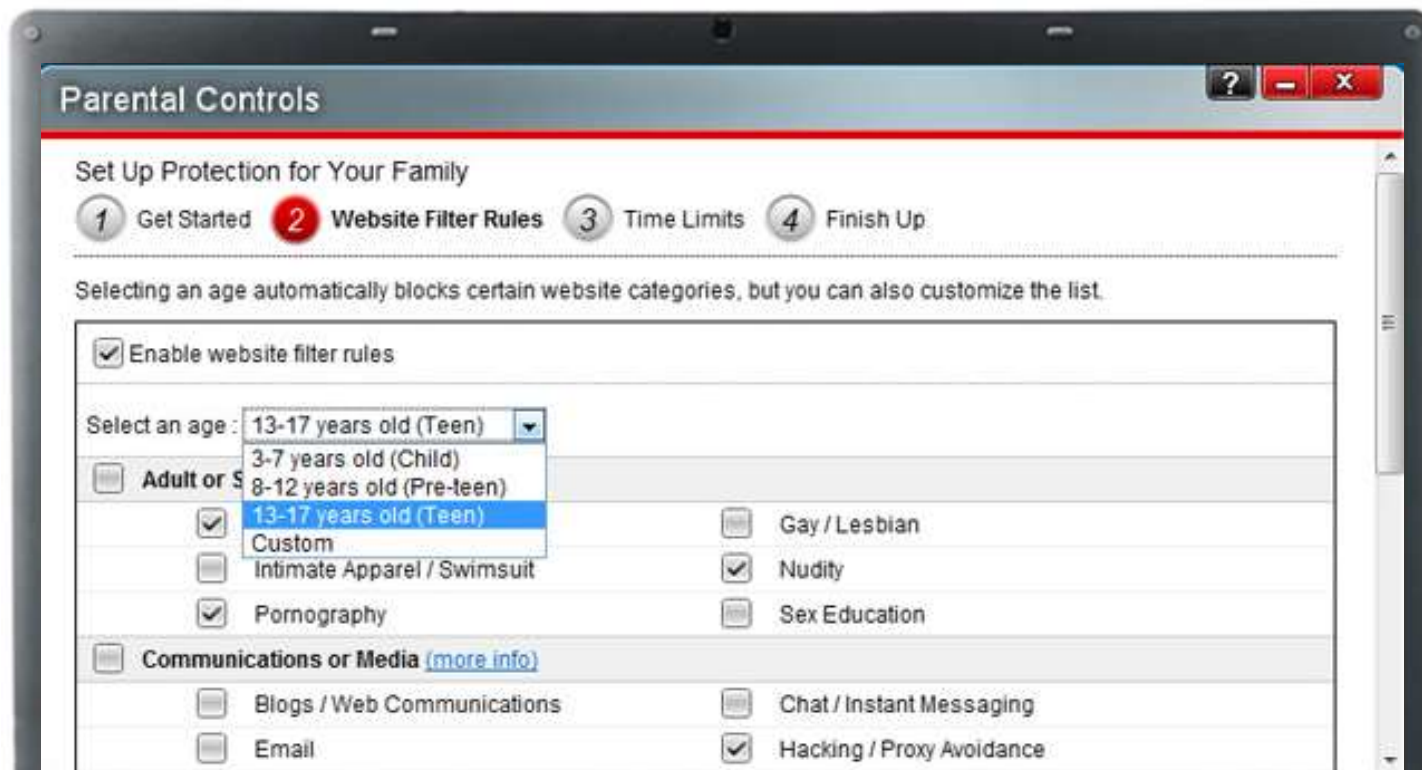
Parental Controls

?

Set Up Protection for Your Family

1 Get Started 2 Website Filter Rules 3 Time Limits 4 Finish Up

Selecting an age automatically blocks certain website categories, but you can also customize the list.

Enable website filter rules

Select an age : 13-17 years old (Teen)

3-7 years old (Child)
8-12 years old (Pre-teen)
13-17 years old (Teen)
Custom

Adult or S

Gay / Lesbian

Intimate Apparel / Swimsuit

Nudity

Pornography

Sex Education

Communications or Media (more info)

Blogs / Web Communications

Chat / Instant Messaging

Email

Hacking / Proxy Avoidance